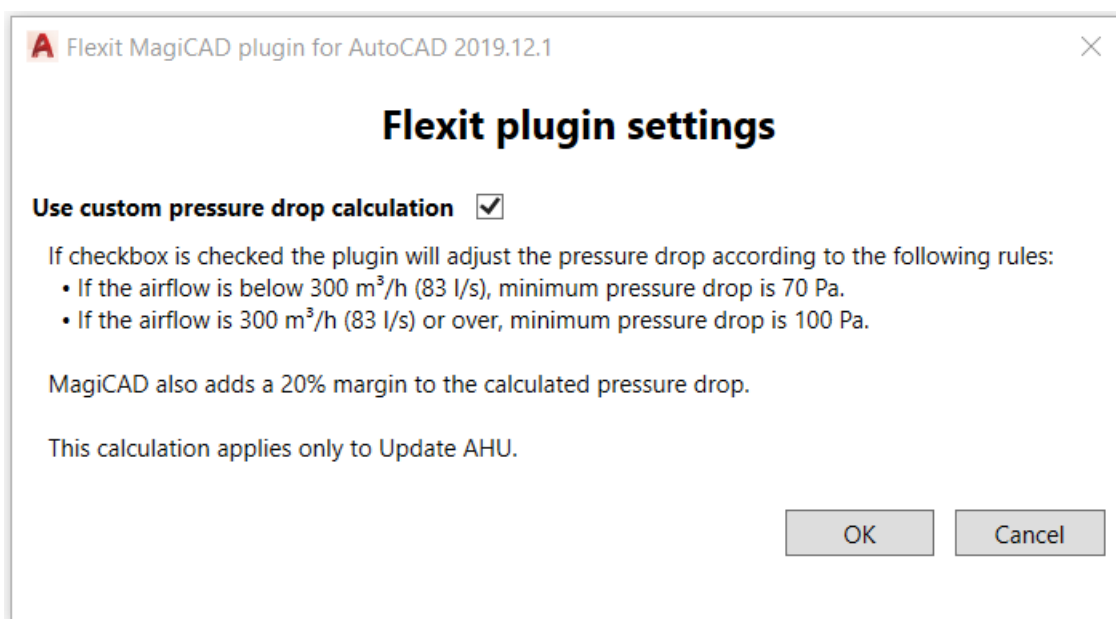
Flexit MagiCAD plugin for AutoCAD 2019.12.1

Flexit plugin settings

Use custom pressure drop calculation ☑

If checkbox is checked the plugin will adjust the pressure drop according to the following rules:
• If the airflow is below 300 $m^3$/h (83 l/s), minimum pressure drop is 70 Pa.
• If the airflow is 300 $m^3$/h (83 l/s) or over, minimum pressure drop is 100 Pa.

MagiCAD also adds a 20% margin to the calculated pressure drop.

This calculation applies only to Update AHU.

OK

Cancel